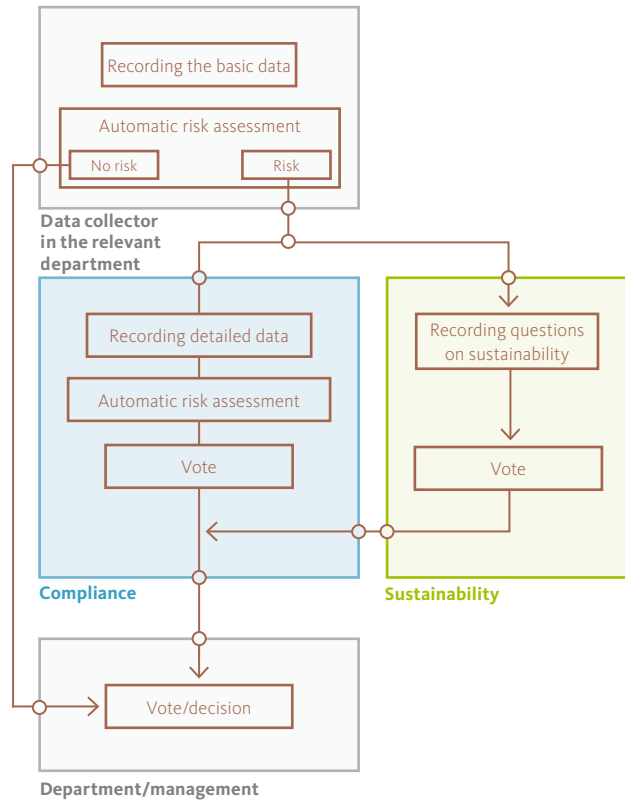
Recording the basic data

Automatic risk assessment

No risk

Risk

Data collector in the relevant department

Recording detailed data

Automatic risk assessment

Vote

Recording questions on sustainability

Vote

Compliance

Sustainability

Vote/decision

Department/management